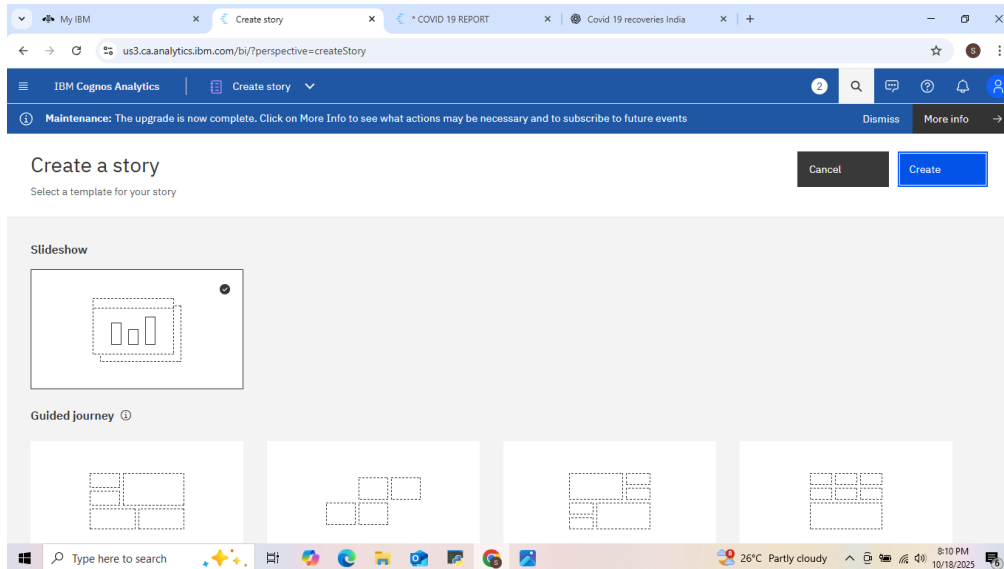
My IBM × Create story × * COVID 19 REPORT × Covid 19 recoveries India × +

us3.ca.analytics.ibm.com/bi/?perspective=createStory

IBM Cognos Analytics | Create story

2

Maintenance: The upgrade is now complete. Click on More Info to see what actions may be necessary and to subscribe to future events Dismiss More info

Create a story
Select a template for your story

Cancel Create

Slideshow

Guided journey

Type here to search

26°C Partly cloudy 8:10 PM 10/18/2025